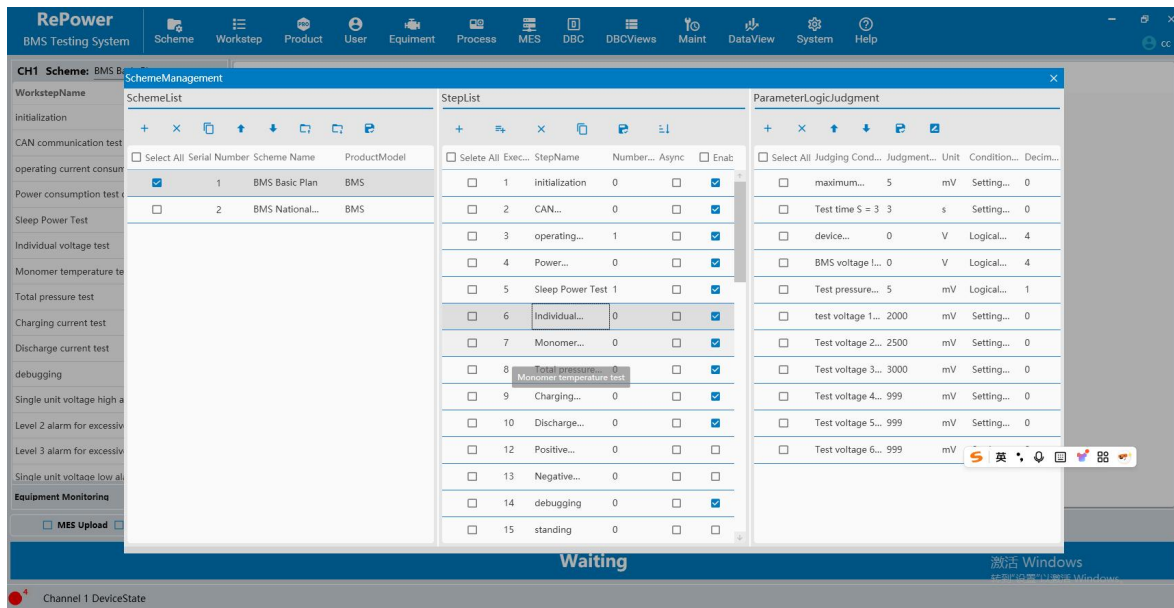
RePower
BMS Testing System

Scheme Workstep Product User Equipment Process MES DBC DBCViews Maint DataView System Help

CC

CH1 Scheme: BMS Ba

WorkstepName
initialization
CAN communication test
operating current consum
Power consumption test
Sleep Power Test
Individual voltage test
Monomer temperature te
Total pressure test
Charging current test
Discharge current test
debugging
Single unit voltage high a
Level 2 alarm for excessiv
Level 3 alarm for excessiv
Single unit voltage low al
Equipment Monitoring

MES Upload

SchemeManagement

SchemeList

| Select All | Serial Number | Scheme Name | ProductModel |
|---|---|---|---|
| ☑ | 1 | BMS Basic Plan | BMS |
| ☐ | 2 | BMS National... | BMS |

StepList

| Selete All | Exec... | StepName | Number... | Async | Enab |
|---|---|---|---|---|---|
| ☐ | 1 | initialization | 0 | ☐ | ☑ |
| ☐ | 2 | CAN... | 0 | ☐ | ☑ |
| ☐ | 3 | operating... | 1 | ☐ | ☑ |
| ☐ | 4 | Power... | 0 | ☐ | ☑ |
| ☐ | 5 | Sleep Power Test | 1 | ☐ | ☑ |
| ☐ | 6 | Individual... | 0 | ☐ | ☑ |
| ☐ | 7 | Monomer... | 0 | ☐ | ☑ |
| ☐ | 8 | Total pressure... | 0 | ☐ | ☑ |
| ☐ | 9 | Charging... | 0 | ☐ | ☑ |
| ☐ | 10 | Discharge... | 0 | ☐ | ☑ |
| ☐ | 12 | Positive... | 0 | ☐ | ☐ |
| ☐ | 13 | Negative... | 0 | ☐ | ☐ |
| ☐ | 14 | debugging | 0 | ☐ | ☑ |
| ☐ | 15 | standing | 0 | ☐ | ☐ |

Monomer temperature test

ParameterLogicJudgment

| Select All | Judging Cond... | Judgment... | Unit | Condition... | Decim... |
|---|---|---|---|---|---|
| ☐ | maximum... | 5 | mV | Setting... | 0 |
| ☐ | Test time S = 3 | 3 | s | Setting... | 0 |
| ☐ | device... | 0 | V | Logical... | 4 |
| ☐ | BMS voltage !... | 0 | V | Logical... | 4 |
| ☐ | Test pressure... | 5 | mV | Logical... | 1 |
| ☐ | test voltage 1... | 2000 | mV | Setting... | 0 |
| ☐ | Test voltage 2... | 2500 | mV | Setting... | 0 |
| ☐ | Test voltage 3... | 3000 | mV | Setting... | 0 |
| ☐ | Test voltage 4... | 999 | mV | Setting... | 0 |
| ☐ | Test voltage 5... | 999 | mV | Setting... | 0 |
| ☐ | Test voltage 6... | 999 | mV | | |

英

Waiting

激活 Windows
转到"设置"以激活 Windows。

4
Channel 1 DeviceState